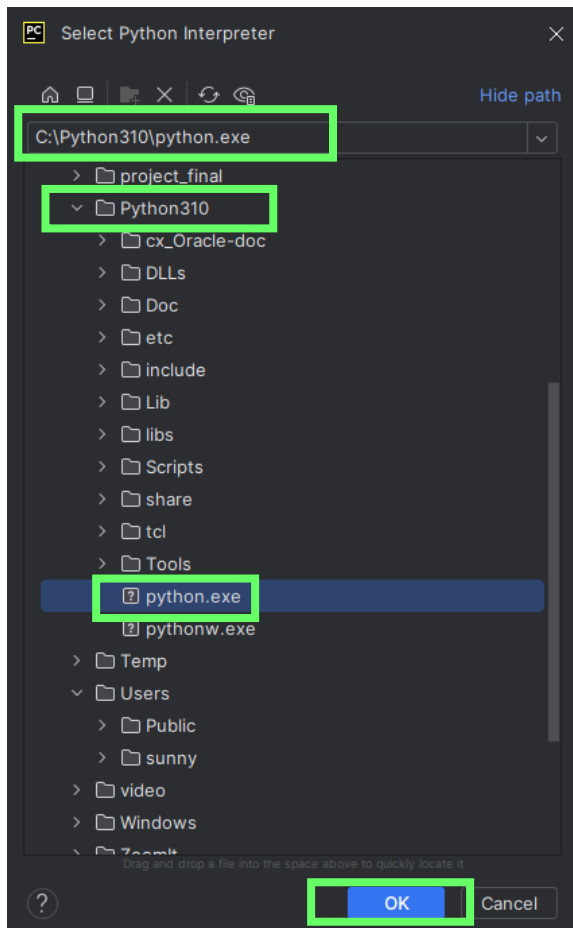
PC Select Python Interpreter

Hide path

C:\Python310\python.exe

project_final
Python310
cx_Oracle-doc
DLLs
Doc
etc
include
Lib
libs
Scripts
share
tcl
Tools
python.exe
pythonw.exe
Temp
Users
Public
sunny
video
Windows
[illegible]

Drag and drop a file into the space above to quickly locate it

?
OK
Cancel